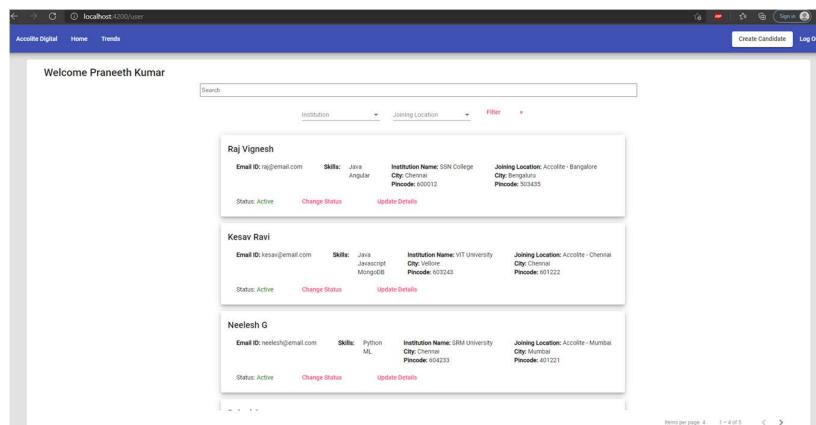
localhost:4200/user

Sign in

Accolite Digital Home Trends

Create Candidate Log O

Welcome Praneeth Kumar

Search

Institution

Joining Location

Filter ×

Raj Vignesh

Email ID: raj@email.com

Skills: Java Angular

Institution Name: SSN College
City: Chennai
Pincode: 600012

Joining Location: Accolite - Bangalore
City: Bengaluru
Pincode: 503435

Status: Active

Change Status

Update Details

Kesav Ravi

Email ID: kesav@email.com

Skills: Java Javascript MongoDB

Institution Name: VIT University
City: Vellore
Pincode: 603243

Joining Location: Accolite - Chennai
City: Chennai
Pincode: 601222

Status: Active

Change Status

Update Details

Neelesh G

Email ID: neelesh@email.com

Skills: Python ML

Institution Name: SRM University
City: Chennai
Pincode: 604233

Joining Location: Accolite - Mumbai
City: Mumbai
Pincode: 401221

Status: Active

Change Status

Update Details

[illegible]

Items per page: 4

1 – 4 of 5